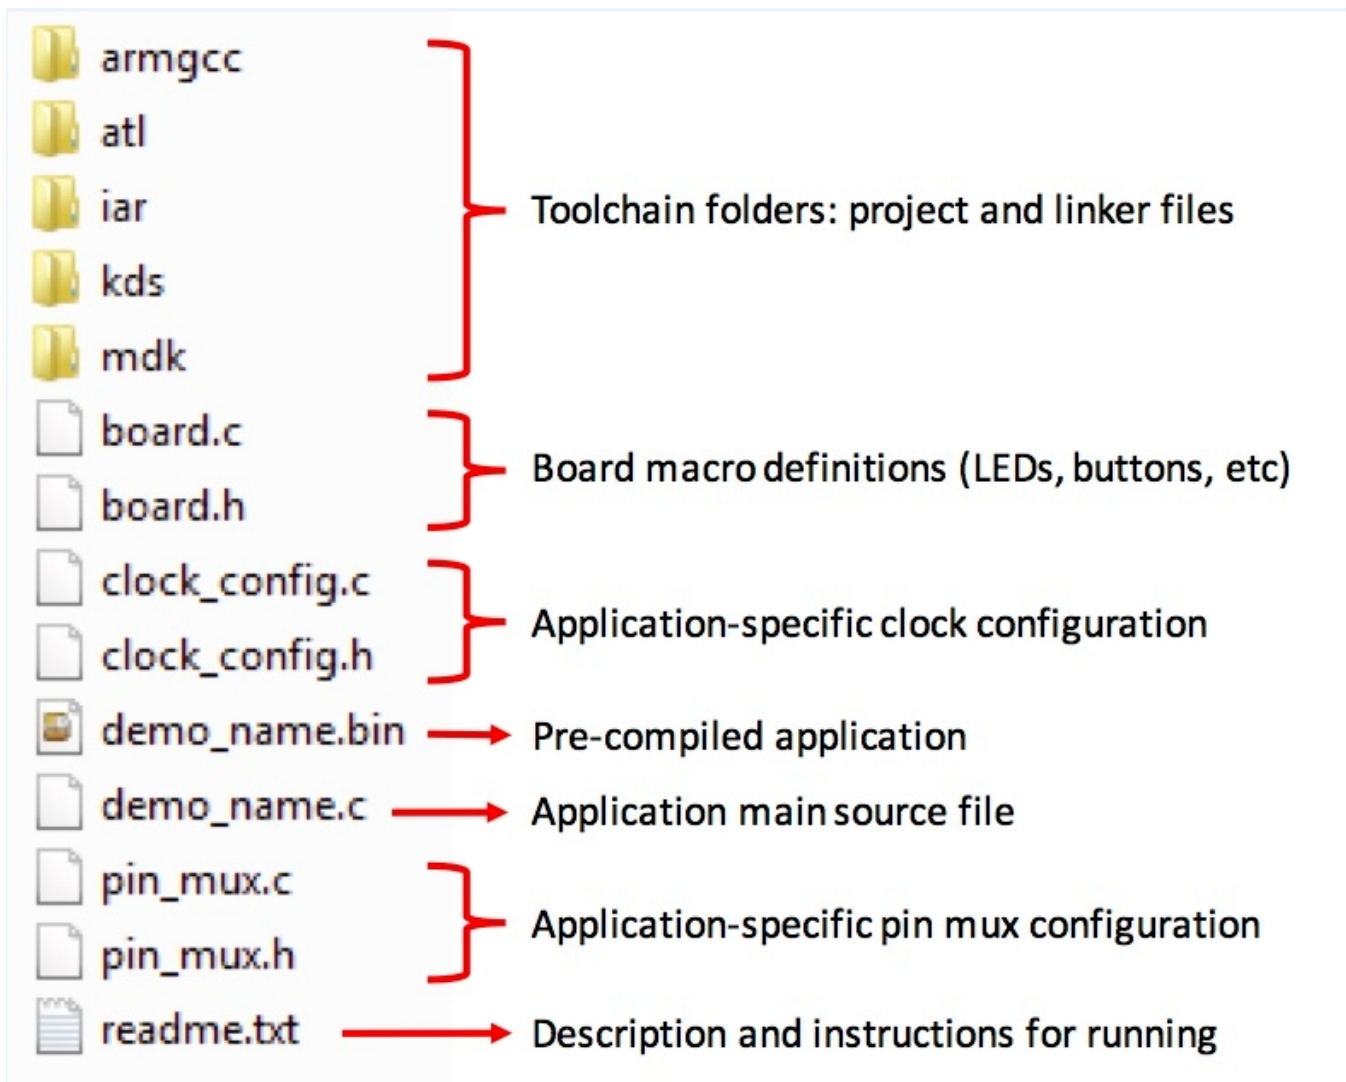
armgcc
atl
iar
kds
mdk

Toolchain folders: project and linker files

board.c
board.h

Board macro definitions (LEDs, buttons, etc)

clock_config.c
clock_config.h

Application-specific clock configuration

demo_name.bin

Pre-compiled application

demo_name.c

Application main source file

pin_mux.c
pin_mux.h

Application-specific pin mux configuration

readme.txt

Description and instructions for running